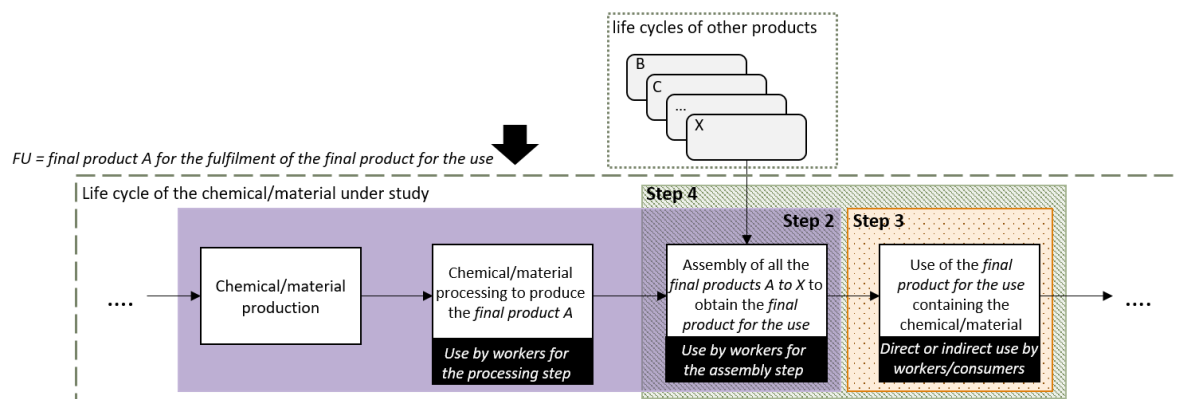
life cycles of other products

B

C

...

X

FU = final product A for the fulfilment of the final product for the use

Life cycle of the chemical/material under study

Step 4

Step 2

Step 3

....

Chemical/material production

Chemical/material processing to produce the final product A

Use by workers for the processing step

Assembly of all the final products A to X to obtain the final product for the use

Use by workers for the assembly step

Use of the final product for the use containing the chemical/material

Direct or indirect use by workers/consumers

....